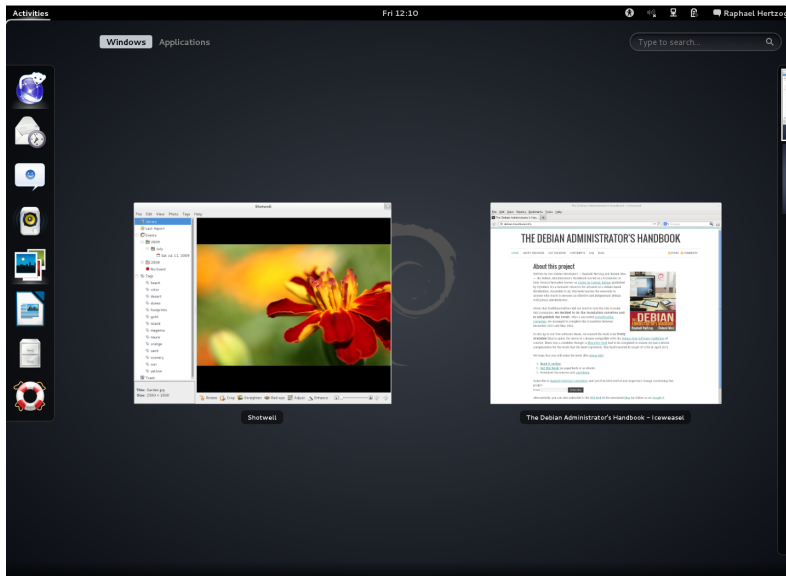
Activities

Fri 12:10

Raphael Hertzog

Windows Applications

Type to search...

Shotwell

THE DEBIAN ADMINISTRATOR'S HANDBOOK

About this project

DEBIAN

Shotwell

The Debian Administrator's Handbook – Iceweasel